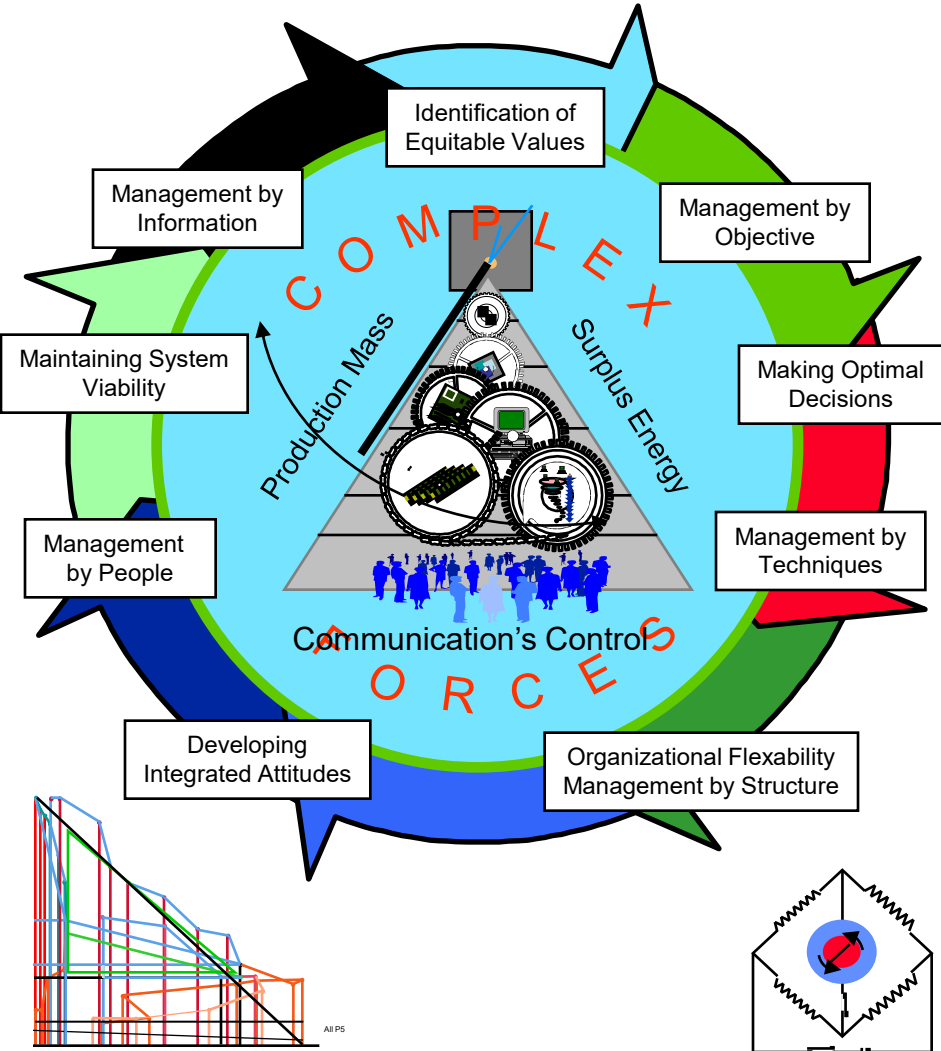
Identification of Equitable Values

Management by Objective

Making Optimal Decisions

Management by Techniques

Organizational Flexability Management by Structure

Developing Integrated Attitudes

Management by People

Maintaining System Viability

Management by Information

C O M P L E X

Production Mass

Surplus Energy

Communication's Control

F O R C E S

All P5